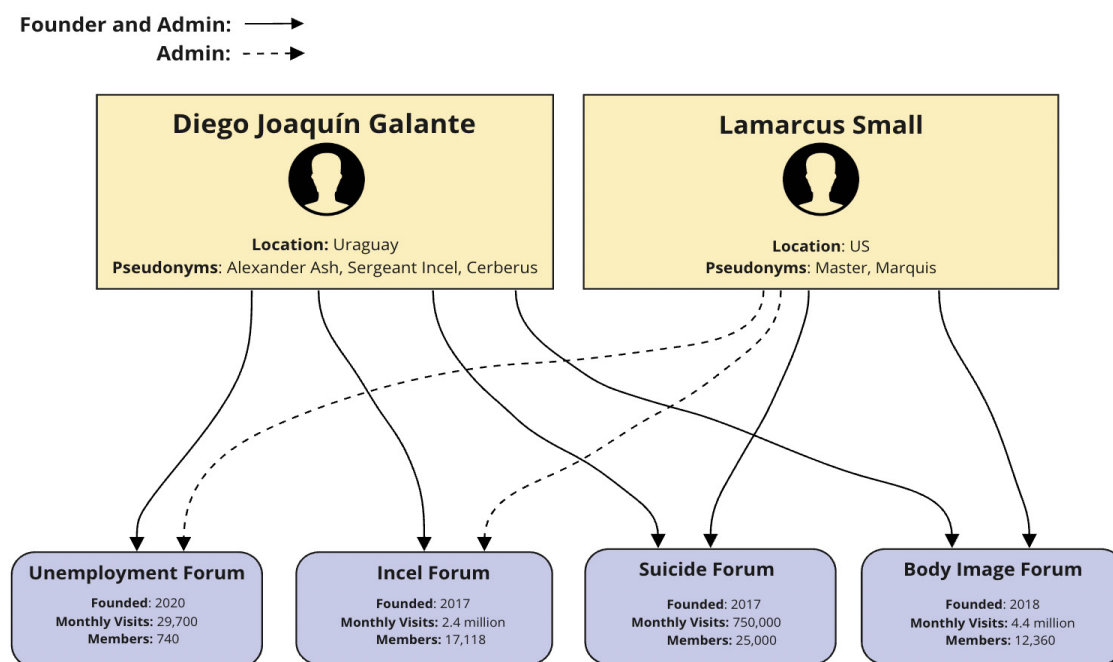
Founder and Admin:
Admin:

Diego Joaquín Galante

Location: Uraguay
Pseudonyms: Alexander Ash, Sergeant Incel, Cerberus

Lamarcus Small

Location: US
Pseudonyms: Master, Marquis

Unemployment Forum
Founded: 2020
Monthly Visits: 29,700
Members: 740

Incel Forum
Founded: 2017
Monthly Visits: 2.4 million
Members: 17,118

Suicide Forum
Founded: 2017
Monthly Visits: 750,000
Members: 25,000

Body Image Forum
Founded: 2018
Monthly Visits: 4.4 million
Members: 12,360